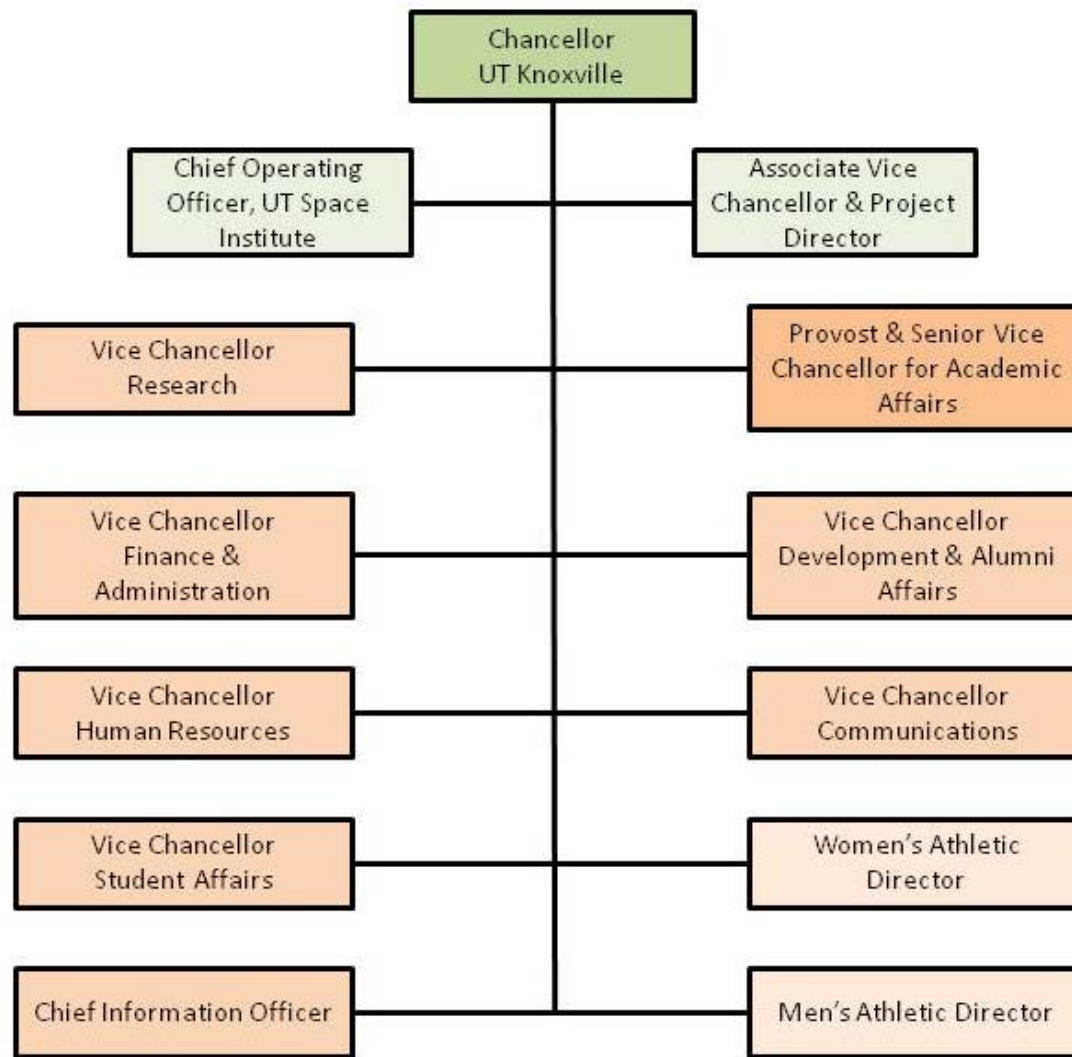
Chancellor
UT Knoxville

Chief Operating Officer, UT Space Institute

Associate Vice Chancellor & Project Director

Vice Chancellor Research

Provost & Senior Vice Chancellor for Academic Affairs

Vice Chancellor Finance & Administration

Vice Chancellor Development & Alumni Affairs

Vice Chancellor Human Resources

Vice Chancellor Communications

Vice Chancellor Student Affairs

Women's Athletic Director

Chief Information Officer

Men's Athletic Director